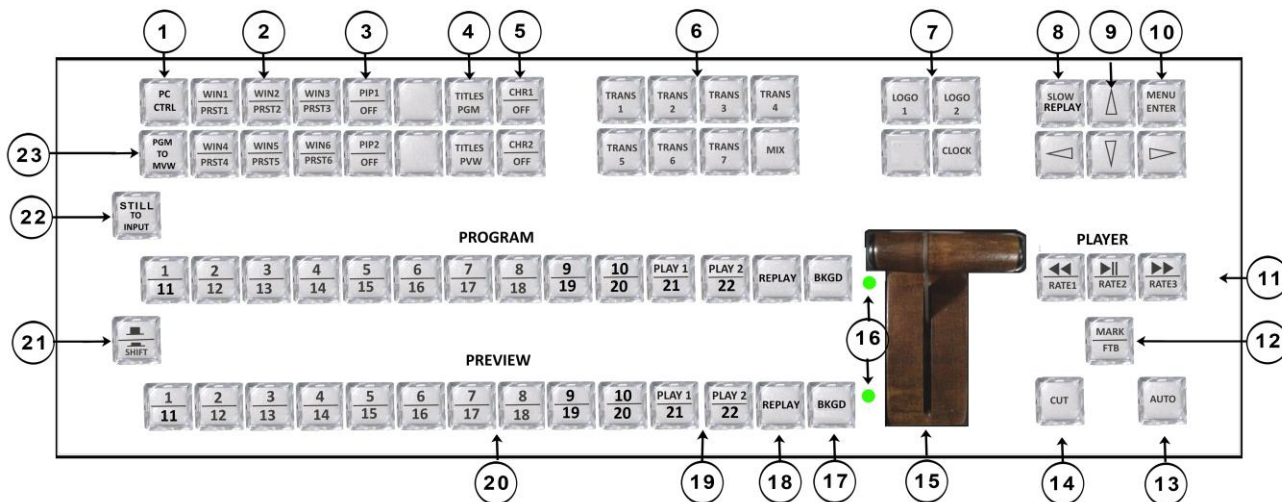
1 2 3 4 5 6 7 8 9 10

PC CTRL
WIN1 PRST1
WIN2 PRST2
WIN3 PRST3
PIP1 OFF
TITLES PGM
CHR1 OFF
TRANS 1
TRANS 2
TRANS 3
TRANS 4
LOGO 1
LOGO 2
SLOW REPLAY
MENU ENTER

23
PGM TO MVW
WIN4 PRST4
WIN5 PRST5
WIN6 PRST6
PIP2 OFF
TITLES PVW
CHR2 OFF
TRANS 5
TRANS 6
TRANS 7
MIX
CLOCK

22
STILL TO INPUT

PROGRAM

PLAYER

1 11
2 12
3 13
4 14
5 15
6 16
7 17
8 18
9 19
10 20
PLAY 1 21
PLAY 2 22
REPLAY
BKGD

RATE1
RATE2
RATE3

11

21
SHIFT

16

MARK FTB

12

PREVIEW

1 11
2 12
3 13
4 14
5 15
6 16
7 17
8 18
9 19
10 20
PLAY 1 21
PLAY 2 22
REPLAY
BKGD

CUT
AUTO

20 19 18 17 15 14 13